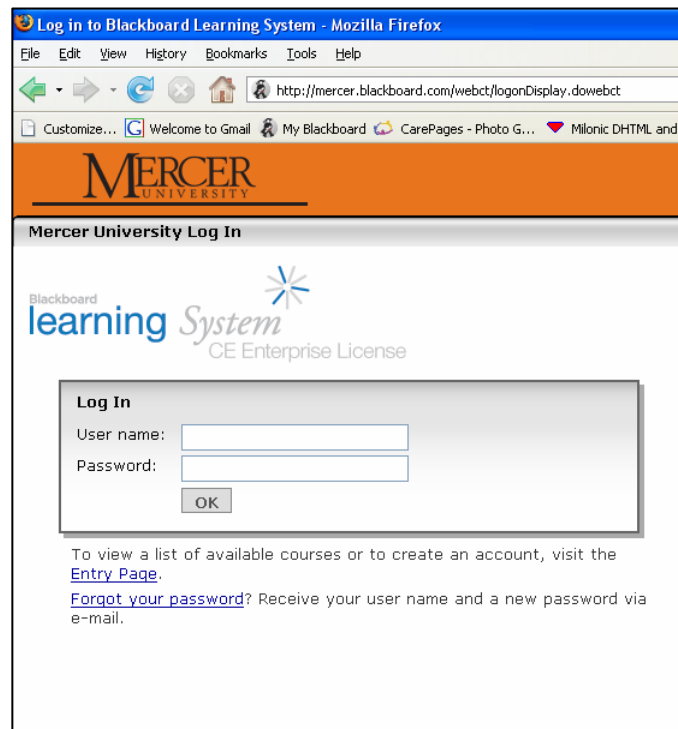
Log in to Blackboard Learning System - Mozilla Firefox

File Edit View History Bookmarks Tools Help

http://mercer.blackboard.com/webct/logonDisplay.dowebct

Customize... Welcome to Gmail My Blackboard CarePages - Photo G... Milonic DHTML and

MERCER UNIVERSITY

Mercer University Log In

Blackboard learning System CE Enterprise License

Log In

User name:

Password:

OK

To view a list of available courses or to create an account, visit the Entry Page.

Forgot your password? Receive your user name and a new password via e-mail.